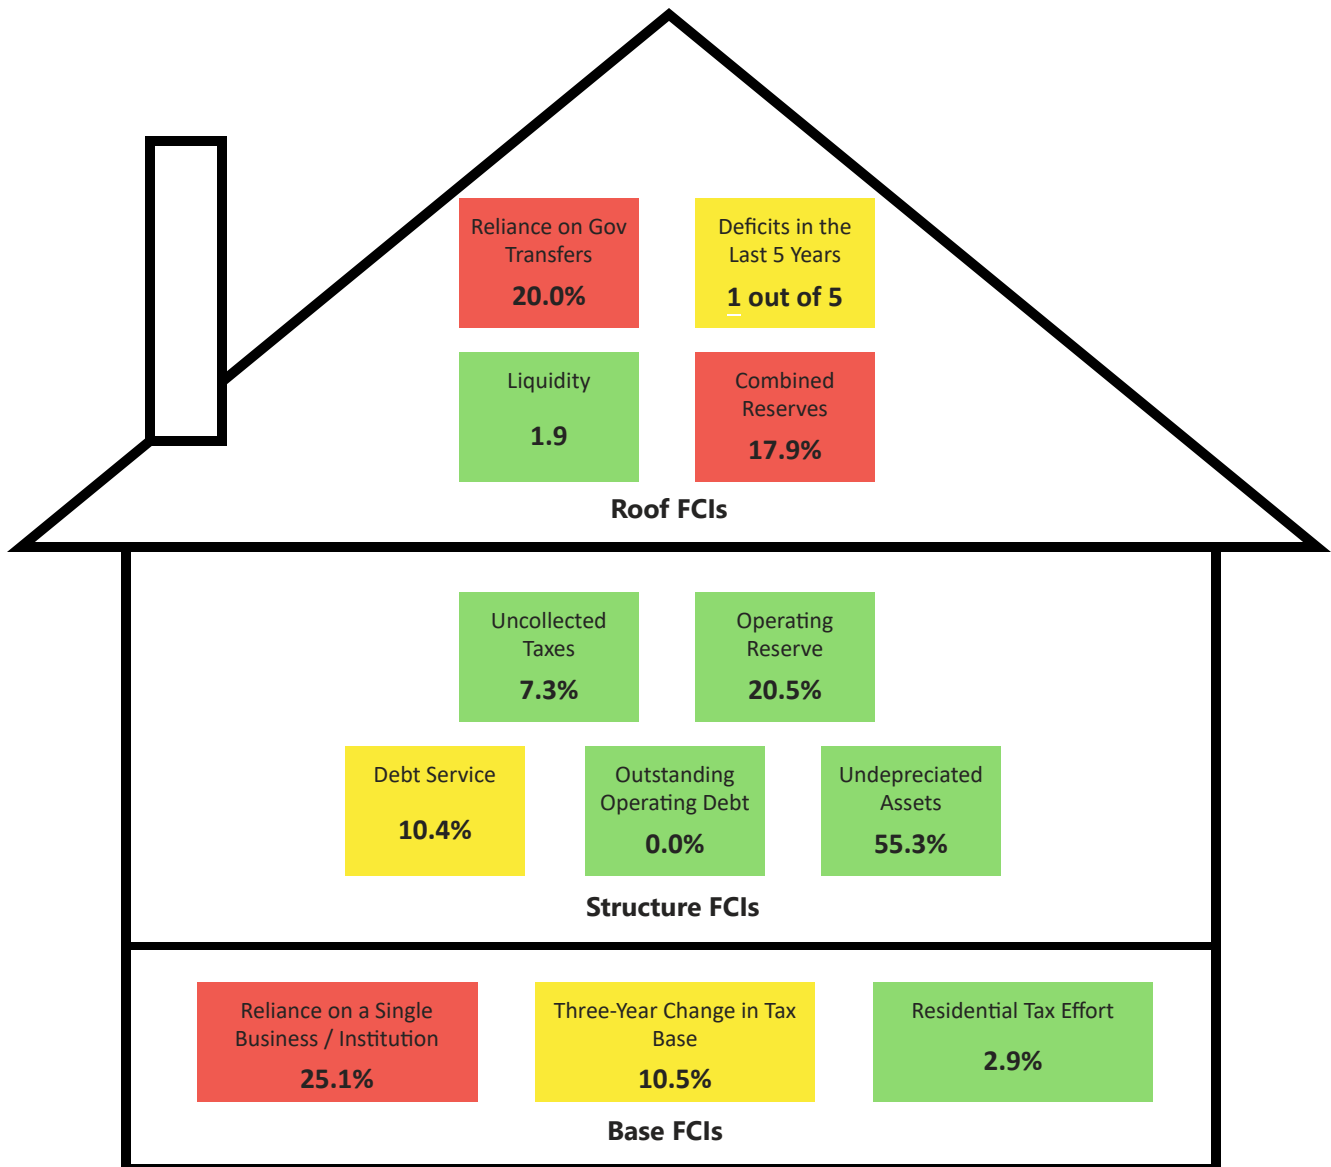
Reliance on Gov Transfers
20.0%

Deficits in the Last 5 Years
1 out of 5

Liquidity
1.9

Combined Reserves
17.9%

Roof FCIs

Uncollected Taxes
7.3%

Operating Reserve
20.5%

Debt Service
10.4%

Outstanding Operating Debt
0.0%

Undepreciated Assets
55.3%

Structure FCIs

Reliance on a Single Business / Institution
25.1%

Three-Year Change in Tax Base
10.5%

Residential Tax Effort
2.9%

Base FCIs